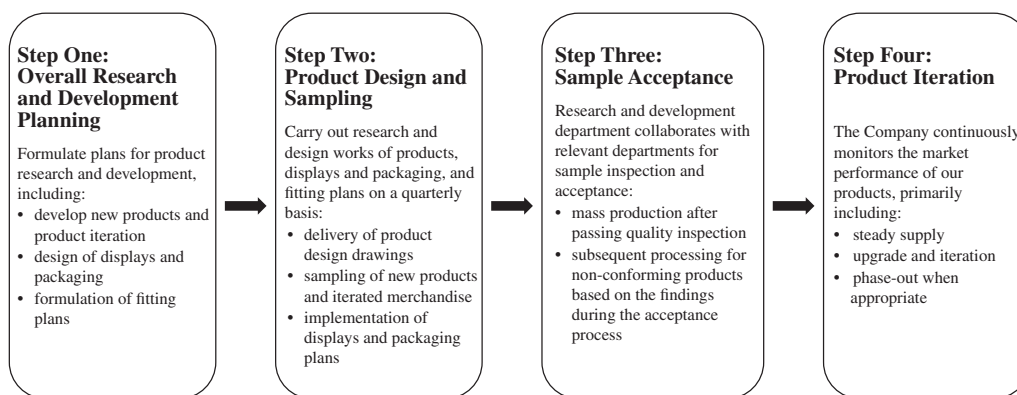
Step One:
Overall Research and Development Planning

Formulate plans for product research and development, including:
• develop new products and product iteration
• design of displays and packaging
• formulation of fitting plans

Step Two:
Product Design and Sampling

Carry out research and design works of products, displays and packaging, and fitting plans on a quarterly basis:
• delivery of product design drawings
• sampling of new products and iterated merchandise
• implementation of displays and packaging plans

Step Three:
Sample Acceptance

Research and development department collaborates with relevant departments for sample inspection and acceptance:
• mass production after passing quality inspection
• subsequent processing for non-conforming products based on the findings during the acceptance process

Step Four:
Product Iteration

The Company continuously monitors the market performance of our products, primarily including:
• steady supply
• upgrade and iteration
• phase-out when appropriate